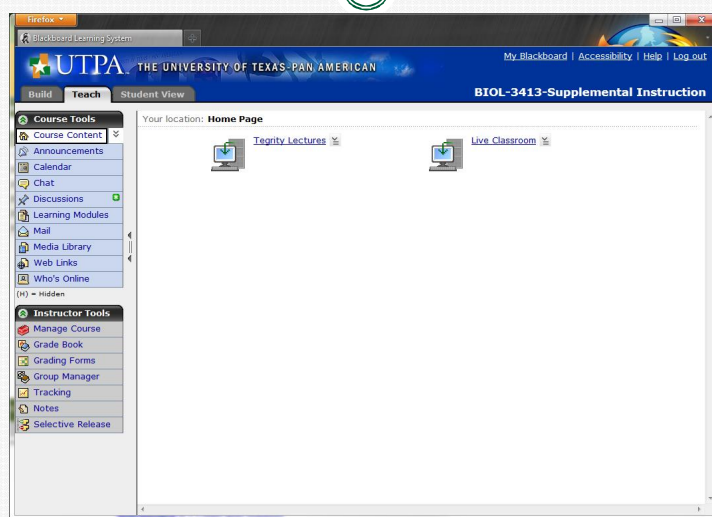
Firefox

Blackboard Learning System

UTPA. THE UNIVERSITY OF TEXAS-PAN AMERICAN

My Blackboard | Accessibility | Help | Log out

Build Teach Student View

BIOL-3413-Supplemental Instruction

Course Tools
Course Content
Announcements
Calendar
Chat
Discussions
Learning Modules
Mail
Media Library
Web Links
Who's Online
(H) = Hidden

Instructor Tools
Manage Course
Grade Book
Grading Forms
Group Manager
Tracking
Notes
Selective Release

Your location: **Home Page**

Tegrity Lectures

Live Classroom